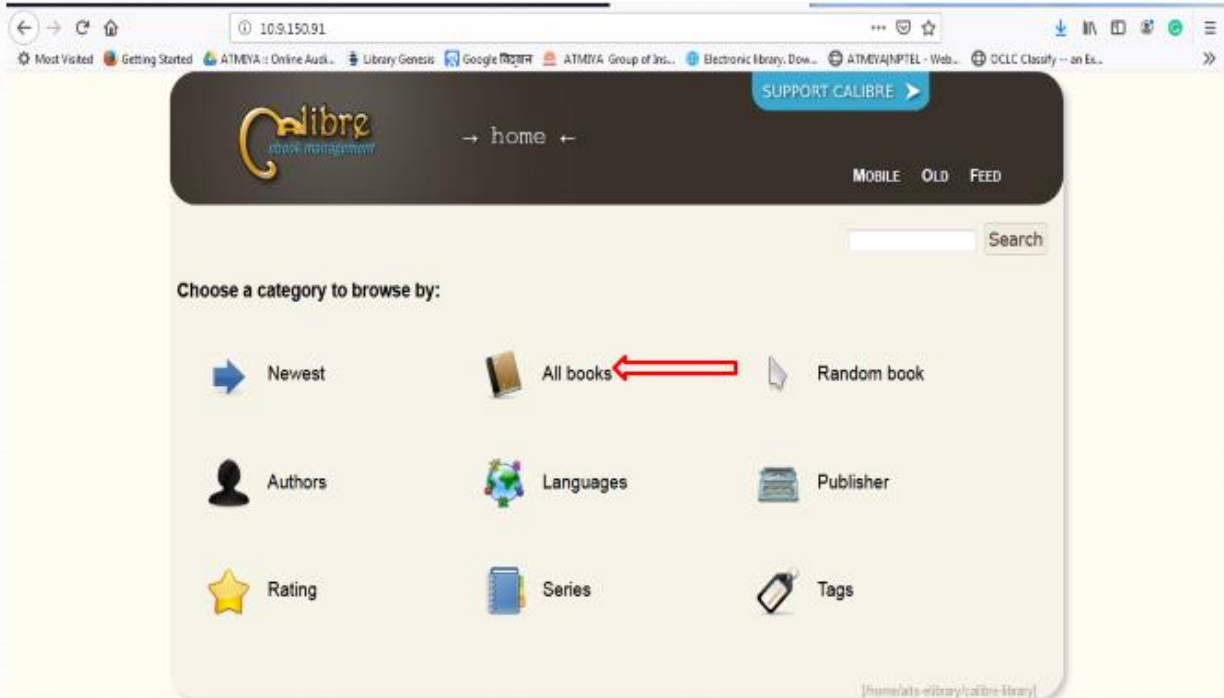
10.9.150.91

Most Visited Getting Started ATMIYA :: Online Audi... Library Genesis Google विज्ञान ATMIYA Group of Ins... Electronic library. Dow... ATMIYA|NPTEL - Web... OCLC Classify -- an Ex...

SUPPORT CALIBRE

calibre
ebook management

→ home ←

MOBILE OLD FEED

Search

Choose a category to browse by:

Newest

All books

Random book

Authors

Languages

Publisher

Rating

Series

Tags

[/home/ats-elibrary/calibre-library]